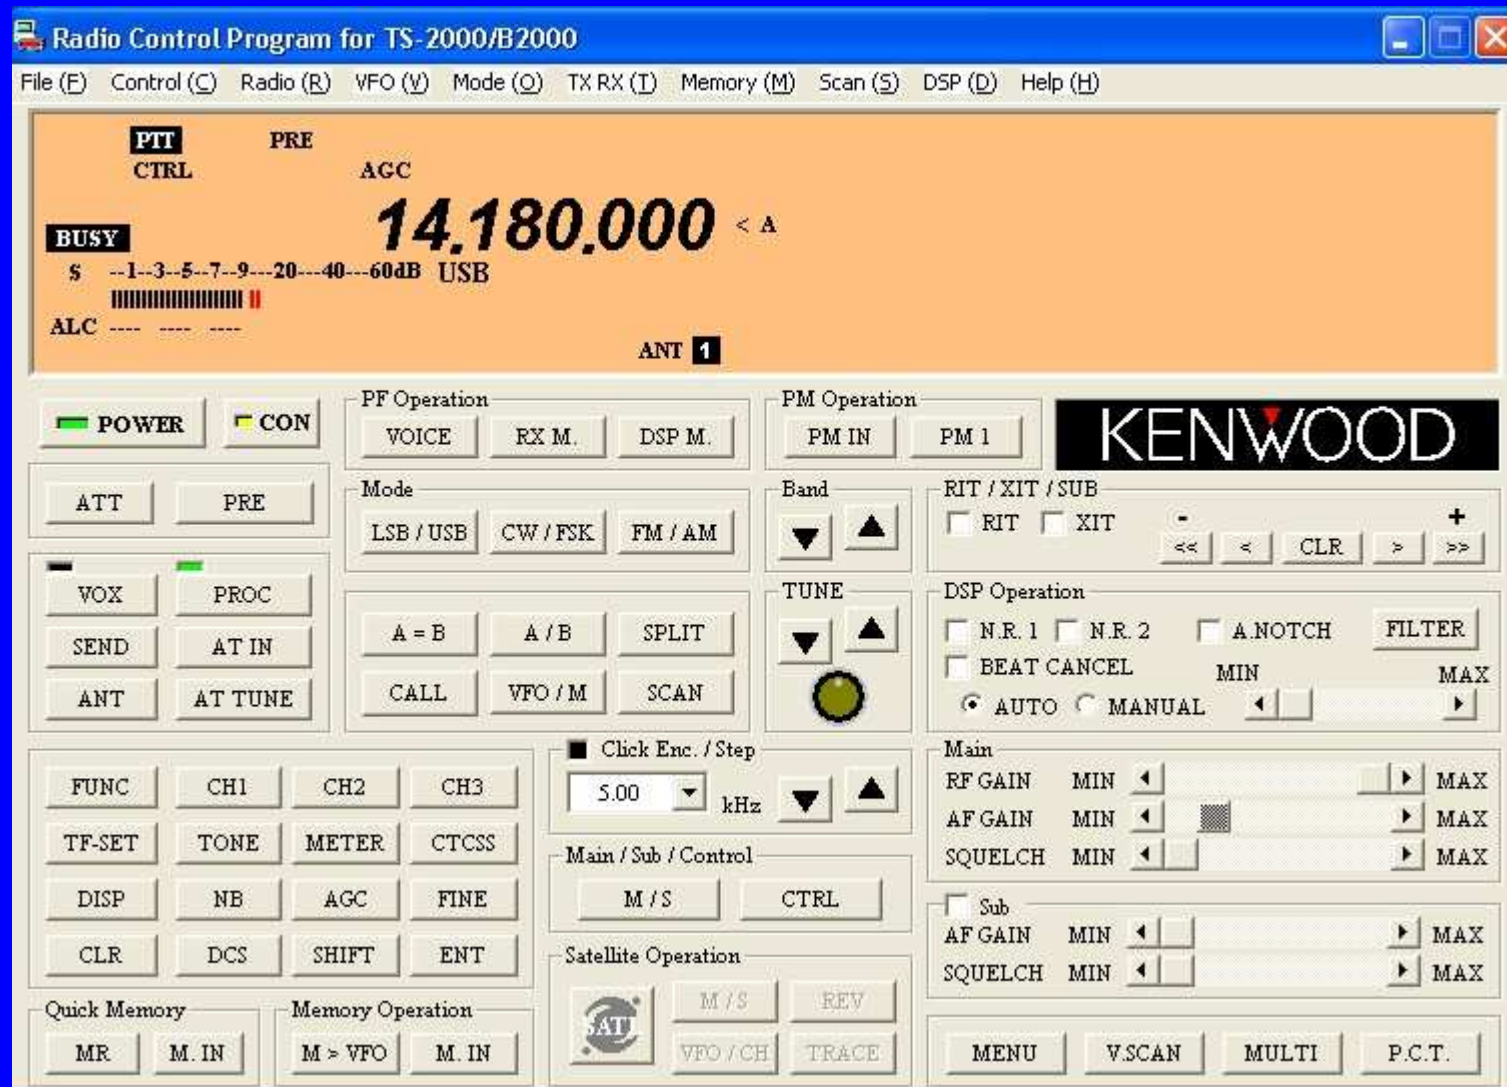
Radio Control Program for TS-2000/B2000

File (F) Control (C) Radio (R) VFO (V) Mode (O) TX RX (T) Memory (M) Scan (S) DSP (D) Help (H)

PTT
CTRL
PRE
AGC
BUSY
14.180.000 < A
S --1--3--5--7--9---20---40---60dB USB
ALC ---- ---- ----
ANT 1

POWER
CON
PF Operation
VOICE RX M. DSP M.
PM Operation
PM IN PM 1
KENWOOD

ATT PRE
Mode
LSB / USB CW / FSK FM / AM
Band
RIT / XIT / SUB
RIT XIT
- +
<< < CLR > >>

VOX PROC
SEND AT IN
ANT AT TUNE
A = B A / B SPLIT
CALL VFO / M SCAN
TUNE
DSP Operation
N.R. 1 N.R. 2 A.NOTCH FILTER
BEAT CANCEL
MIN MAX
AUTO MANUAL

Click Enc. / Step
5.00 kHz
Main
RF GAIN MIN MAX
AF GAIN MIN MAX
SQUELCH MIN MAX

FUNC CH1 CH2 CH3
TF-SET TONE METER CTCSS
DISP NB AGC FINE
CLR DCS SHIFT ENT

Main / Sub / Control
M / S CTRL
Sub
AF GAIN MIN MAX
SQUELCH MIN MAX

Satellite Operation
SAT
M / S REV
VFO / CH TRACE

Quick Memory
MR M. IN
Memory Operation
M > VFO M. IN

MENU V.SCAN MULTI P.C.T.